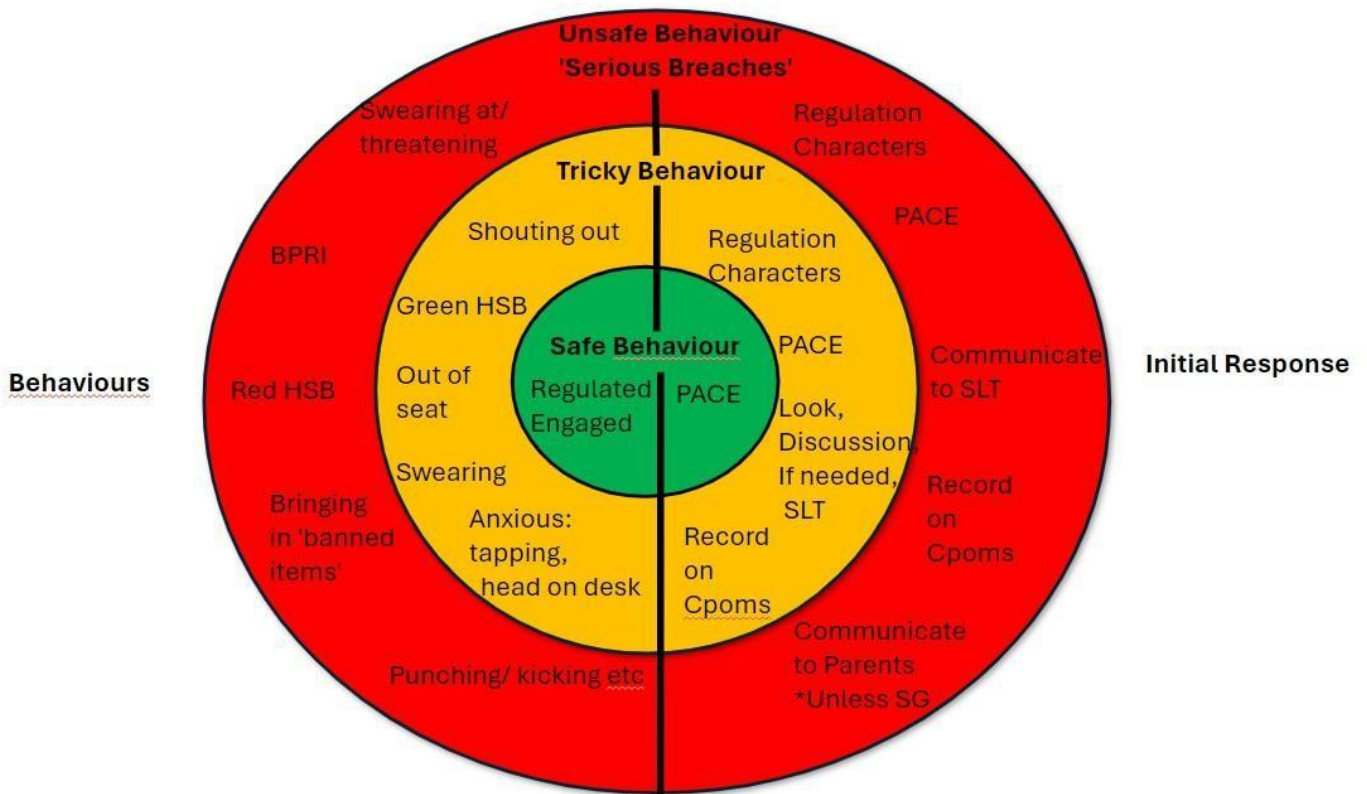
Unsafe Behaviour
'Serious Breaches'

Swearing at/ threatening

BPRI

Red HSB

Bringing in 'banned items'

Punching/ kicking etc

Regulation Characters

PACE

Communicate to SLT

Record on Cpoms

Communicate to Parents
*Unless SG

Tricky Behaviour

Shouting out

Green HSB

Out of seat

Swearing

Anxious: tapping, head on desk

Regulation Characters

PACE

Look, Discussion, If needed, SLT

Record on Cpoms

Safe Behaviour

Regulated Engaged

PACE

Behaviours

Initial Response